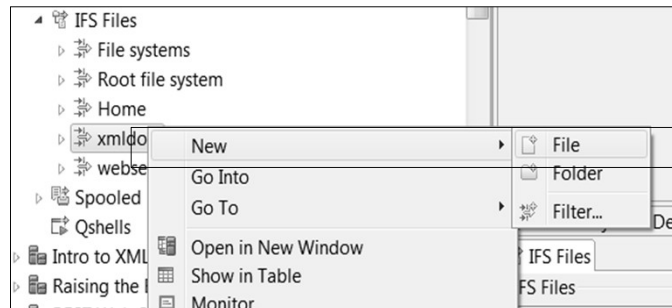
IFS Files
File systems
Root file system
Home
xmldo
webse
Spooled
Qshells
Intro to XML
Raising the
New
Go Into
Go To
Open in New Window
Show in Table
Monitor
File
Folder
Filter...
De
IFS Files
IFS Files